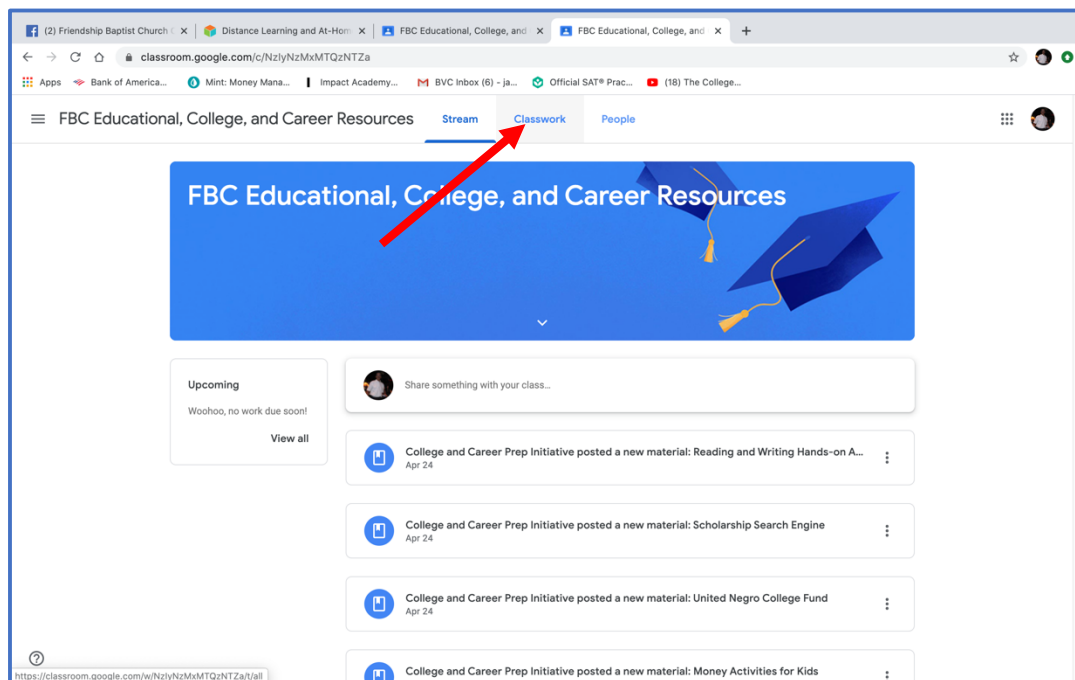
(2) Friendship Baptist Church ×
Distance Learning and At-Hom ×
FBC Educational, College, and ×
FBC Educational, College, and ×
+

classroom.google.com/c/NzlyNzMxMTQzNTZa

Apps
Bank of America...
Mint: Money Mana...
Impact Academy...
BVC Inbox (6) - ja...
Official SAT® Prac...
(18) The College...

FBC Educational, College, and Career Resources
Stream
Classwork
People

FBC Educational, College, and Career Resources

Upcoming
Woohoo, no work due soon!
View all

Share something with your class...

College and Career Prep Initiative posted a new material: Reading and Writing Hands-on A...
Apr 24

College and Career Prep Initiative posted a new material: Scholarship Search Engine
Apr 24

College and Career Prep Initiative posted a new material: United Negro College Fund
Apr 24

College and Career Prep Initiative posted a new material: Money Activities for Kids

https://classroom.google.com/w/NzlyNzMxMTQzNTZa/t/all